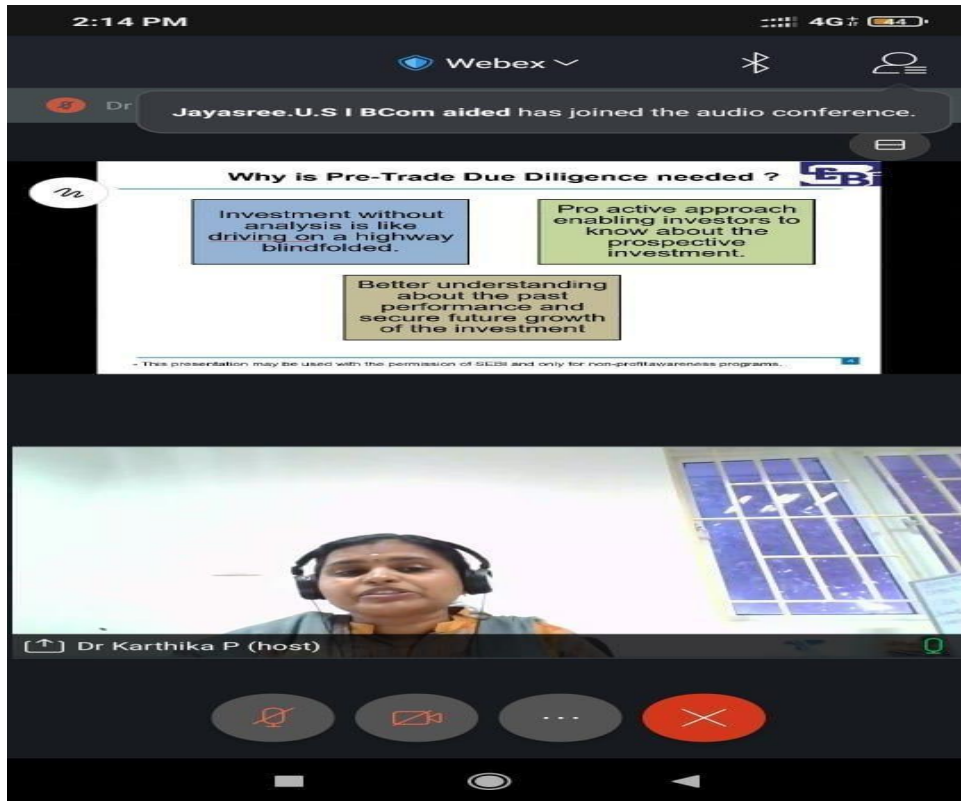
2:14 PM

4G 44

Webex

Dr

Jayasree.U.S I BCom aided has joined the audio conference.

Why is Pre-Trade Due Diligence needed ?

SEBI

Investment without analysis is like driving on a highway blindfolded.

Pro active approach enabling investors to know about the prospective investment.

Better understanding about the past performance and secure future growth of the investment

- This presentation may be used with the permission of SEBI and only for non-profit awareness programs.

Dr Karthika P (host)